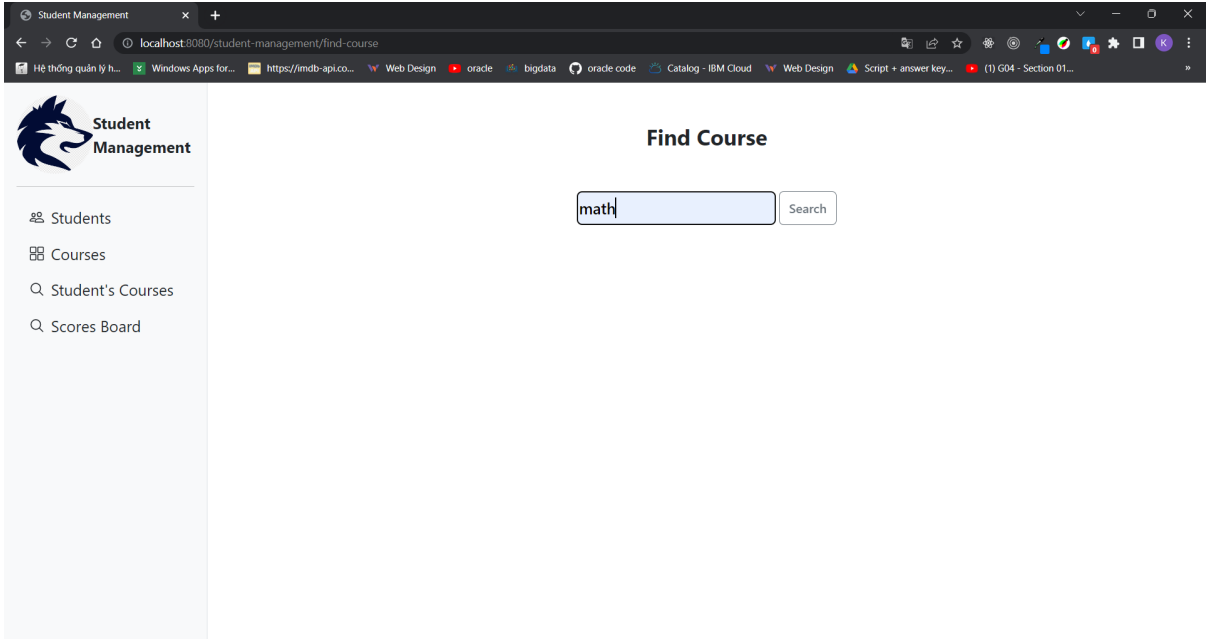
Student Management

localhost:8080/student-management/find-course

Hệ thống quản lý h... Windows Apps for... https://imdb-api.co... Web Design oracle bigdata oracle code Catalog - IBM Cloud Web Design Script + answer key... (1) G04 - Section 01...

Student Management

Students

Courses

Student's Courses

Scores Board

Find Course

math

Search